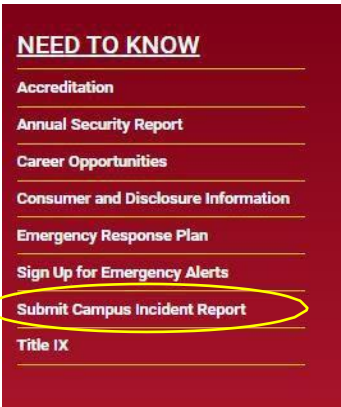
NEED TO KNOW

Accreditation

Annual Security Report

Career Opportunities

Consumer and Disclosure Information

Emergency Response Plan

Sign Up for Emergency Alerts

Submit Campus Incident Report

Title IX